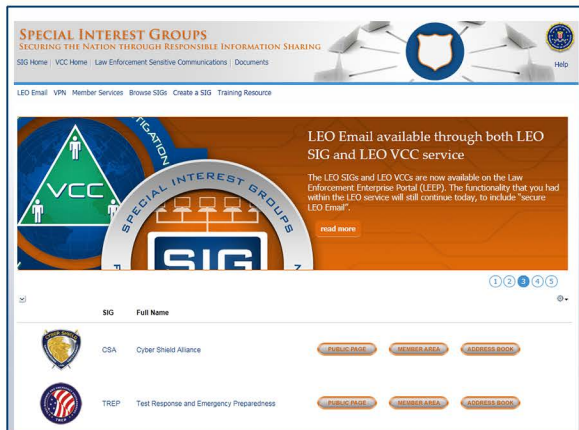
SPECIAL INTEREST GROUPS
SECURING THE NATION THROUGH RESPONSIBLE INFORMATION SHARING

SIG Home | VCC Home | Law Enforcement Sensitive Communications | Documents

Help

LEO Email VPN Member Services Browse SIGs Create a SIG Training Resource

VCC

SPECIAL INTEREST GROUPS

SIG

LEO Email available through both LEO SIG and LEO VCC service

The LEO SIGs and LEO VCCs are now available on the Law Enforcement Enterprise Portal (LEEP). The functionality that you had within the LEO service will still continue today, to include "secure LEO Email".

read more

1 2 3 4 5

| | SIG | Full Name | | | |
|---|---|---|---|---|---|
| | CSA | Cyber Shield Alliance | PUBLIC PAGE | MEMBER AREA | ADDRESS BOOK |
| | TREP | Test Response and Emergency Preparedness | PUBLIC PAGE | MEMBER AREA | ADDRESS BOOK |